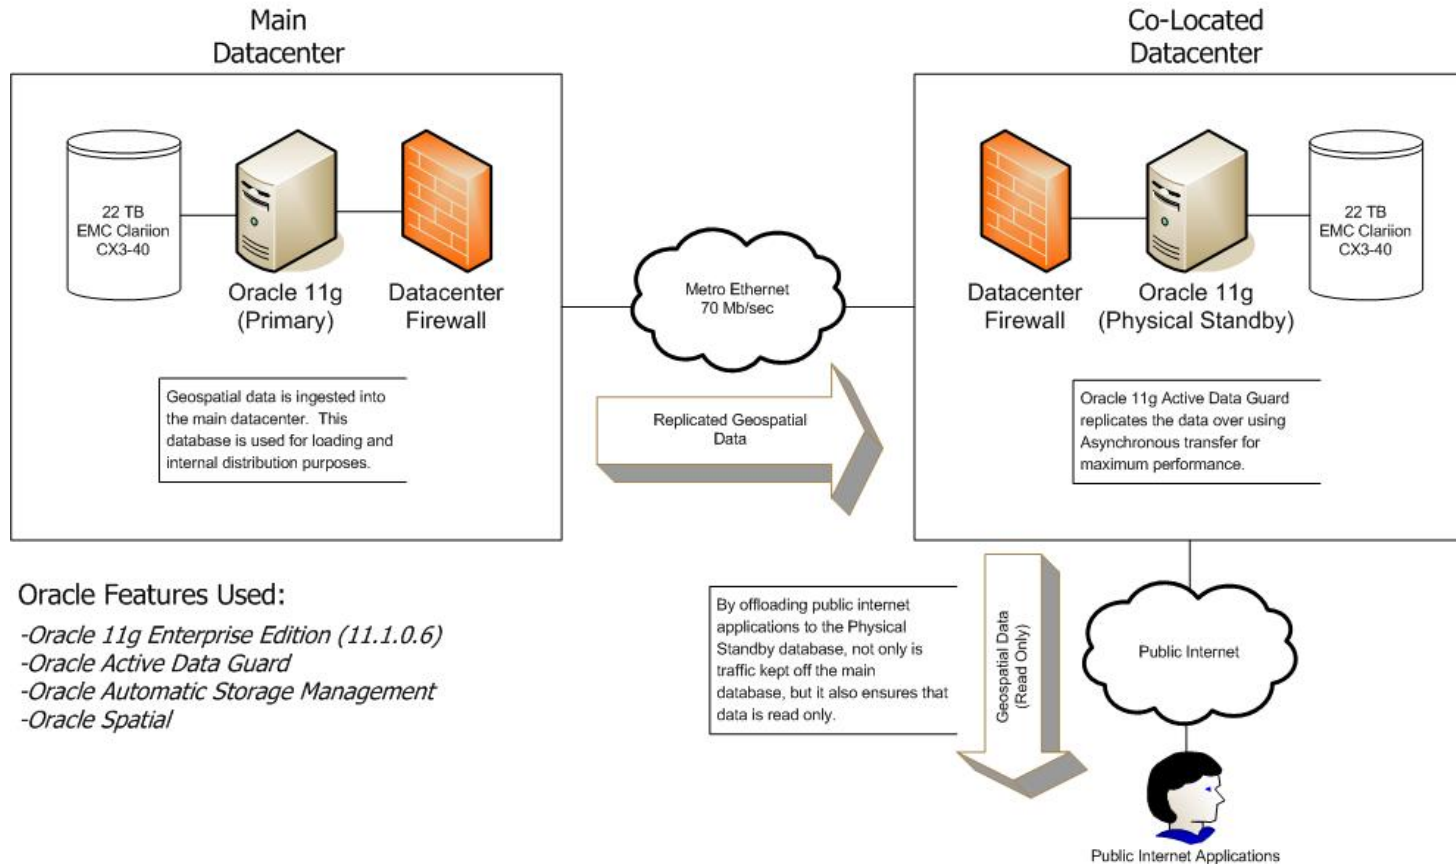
Main Datacenter

22 TB EMC Clariion CX3-40

Oracle 11g (Primary)

Datacenter Firewall

Geospatial data is ingested into the main datacenter. This database is used for loading and internal distribution purposes.

Metro Ethernet 70 Mb/sec

Replicated Geospatial Data

Co-Located Datacenter

Datacenter Firewall

Oracle 11g (Physical Standby)

22 TB EMC Clariion CX3-40

Oracle 11g Active Data Guard replicates the data over using Asynchronous transfer for maximum performance.

Oracle Features Used:

-Oracle 11g Enterprise Edition (11.1.0.6)
-Oracle Active Data Guard
-Oracle Automatic Storage Management
-Oracle Spatial

By offloading public internet applications to the Physical Standby database, not only is traffic kept off the main database, but it also ensures that data is read only.

Geospatial Data (Read Only)

Public Internet

Public Internet Applications